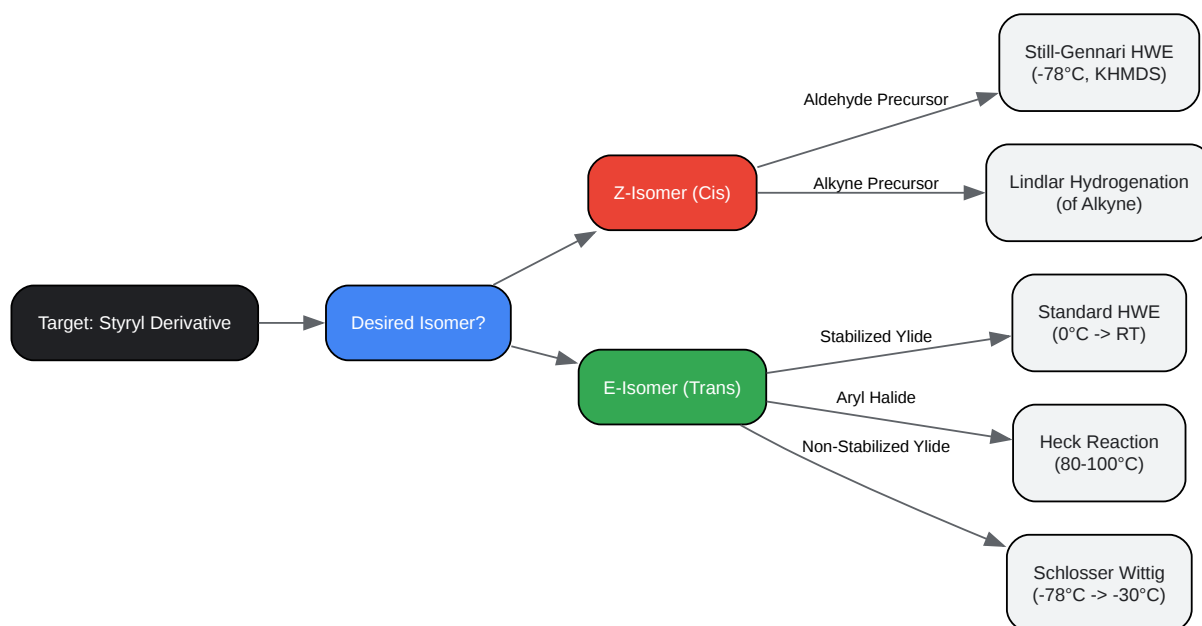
Target: Styryl Derivative

Desired Isomer?

Z-Isomer (Cis)

E-Isomer (Trans)

Aldehyde Precursor

Still-Gennari HWE
(-78°C, KHMDS)

Alkyne Precursor

Lindlar Hydrogenation
(of Alkyne)

Stabilized Ylide

Standard HWE
(0°C -> RT)

Aryl Halide

Heck Reaction
(80-100°C)

Non-Stabilized Ylide

Schlosser Wittig
(-78°C -> -30°C)